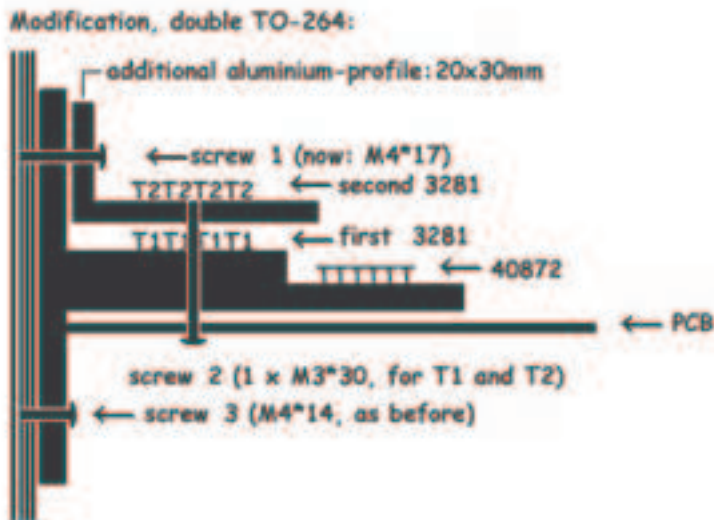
Modification, double TO-264:

additional aluminium-profile: 20x30mm

screw 1 (now: M4*17)

T2T2T2T2 second 3281

T1T1T1T1 first 3281

TTTTTT 40872

PCB

screw 2 (1 x M3*30, for T1 and T2)

screw 3 (M4*14, as before)